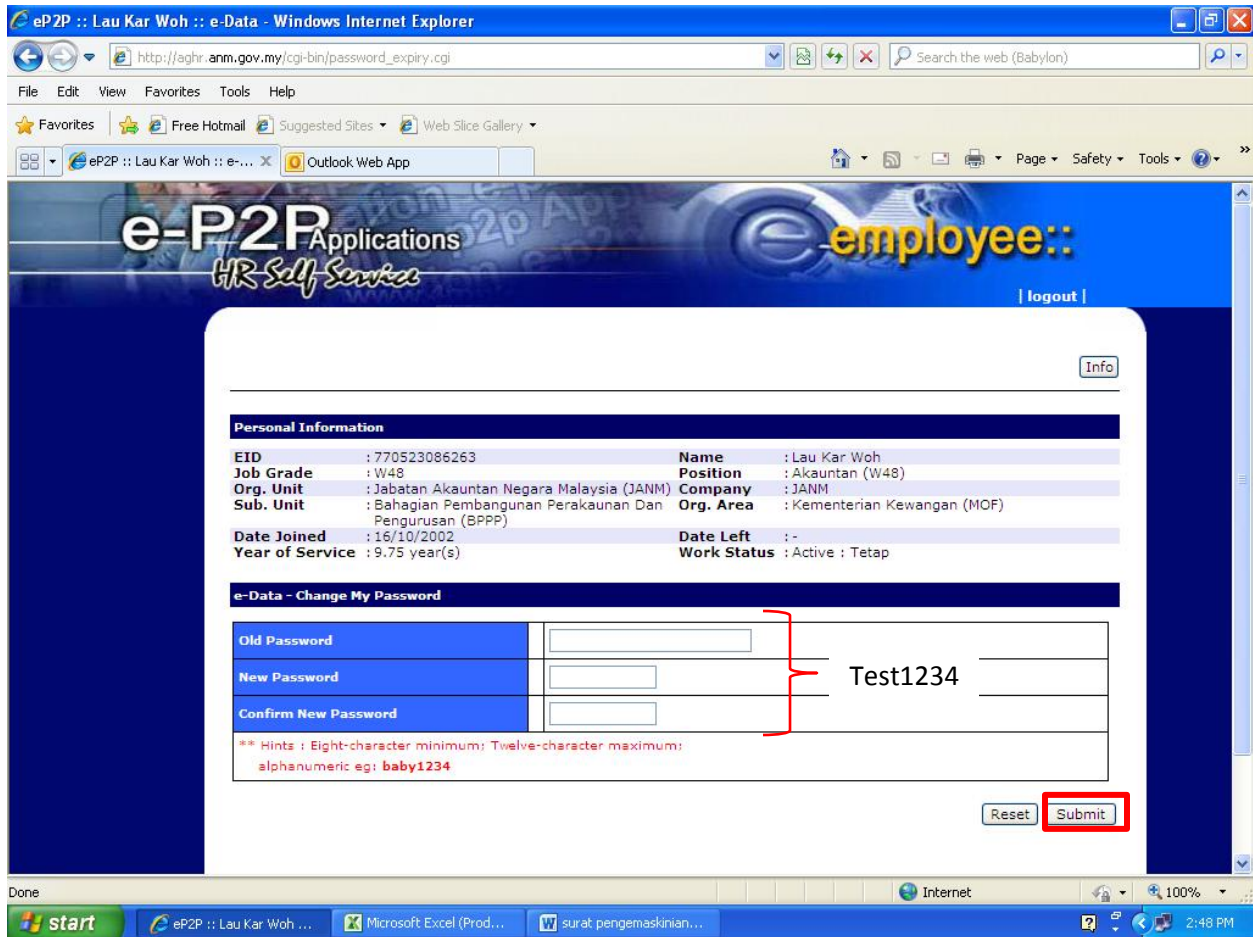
ePZP :: Lau Kar Woh :: e-Data - Windows Internet Explorer

http://aghr.anm.gov.my/cgi-bin/password_expiry.cgi

Search the web (Babylon)

File Edit View Favorites Tools Help

Favorites Free Hotmail Suggested Sites Web Slice Gallery

eP2P :: Lau Kar Woh :: e-... Outlook Web App

Page Safety Tools

e-P2P Applications HR Self Service

employee::

| logout |

Info

Personal Information

| | | | |
|---|---|---|---|
| EID | : 770523086263 | Name | : Lau Kar Woh |
| Job Grade | : W48 | Position | : Akauntan (W48) |
| Org. Unit | : Jabatan Akauntan Negara Malaysia (JANM) | Company | : JANM |
| Sub. Unit | : Bahagian Pembangunan Perakaunan Dan Pengurusan (BPPP) | Org. Area | : Kementerian Kewangan (MOF) |
| Date Joined | : 16/10/2002 | Date Left | : - |
| Year of Service | : 9.75 year(s) | Work Status | : Active : Tetap |

e-Data - Change My Password

| | |
|---|---|
| Old Password | |
| New Password | |
| Confirm New Password | |

Test1234

** Hints : Eight-character minimum; Twelve-character maximum; alphanumeric eg: baby1234

Reset Submit

Done Internet 100%

start eP2P :: Lau Kar Woh ... Microsoft Excel (Prod... surat pengemaskinian... 2:48 PM